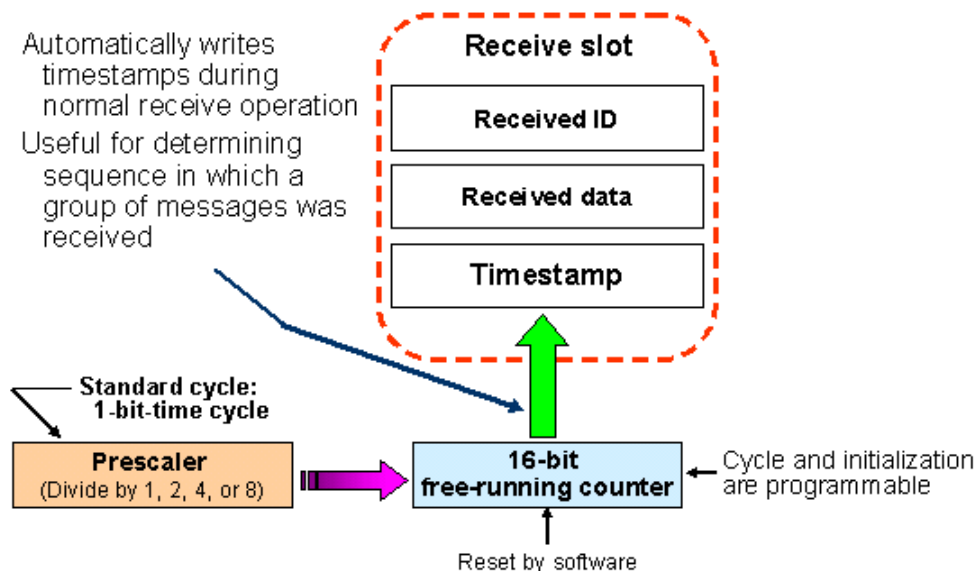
Automatically writes timestamps during normal receive operation

Useful for determining sequence in which a group of messages was received

Receive slot

Received ID

Received data

Timestamp

Standard cycle: 1-bit-time cycle

Prescaler
(Divide by 1, 2, 4, or 8)

16-bit free-running counter

Cycle and initialization are programmable

Reset by software